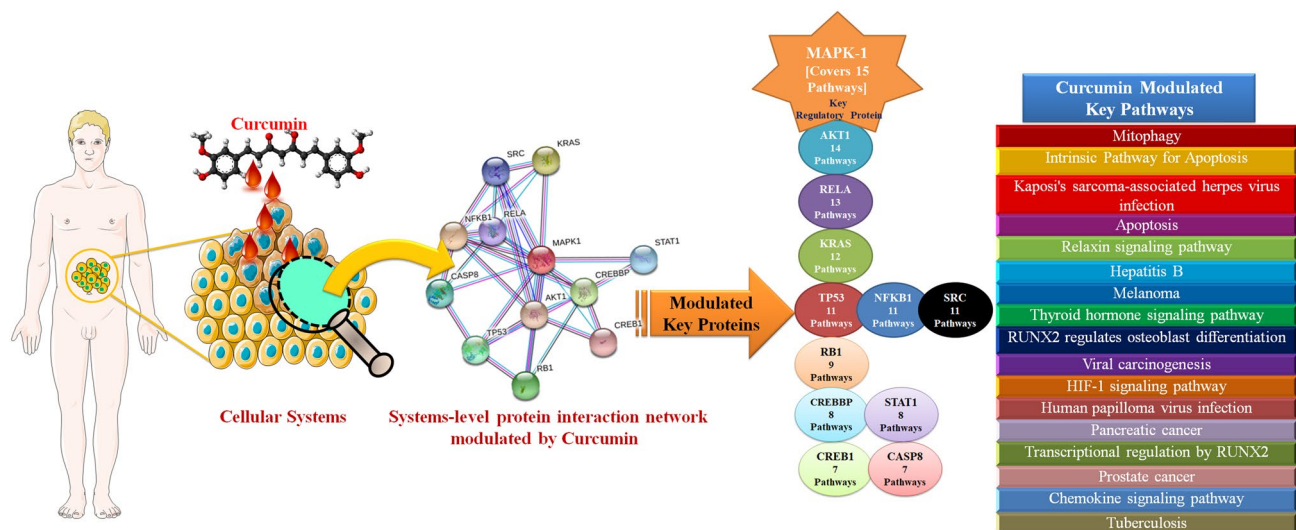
Curcumin

Cellular Systems

SRC
KRAS
NFKB1
RELA
MAPK1
STAT1
CASP8
CREBBP
AKT1
CREB1
TP53
RB1

Systems-level protein interaction network modulated by Curcumin

Modulated Key Proteins

MAPK-1 [Covers 15 Pathways]
Key Regulatory Protein

AKT1 14 Pathways
RELA 13 Pathways
KRAS 12 Pathways
TP53 11 Pathways
NFKB1 11 Pathways
SRC 11 Pathways
RB1 9 Pathways
CREBBP 8 Pathways
STAT1 8 Pathways
CREB1 7 Pathways
CASP8 7 Pathways

Curcumin Modulated Key Pathways

Mitophagy
Intrinsic Pathway for Apoptosis
Kaposi's sarcoma-associated herpes virus infection
Apoptosis
Relaxin signaling pathway
Hepatitis B
Melanoma
Thyroid hormone signaling pathway
RUNX2 regulates osteoblast differentiation
Viral carcinogenesis
HIF-1 signaling pathway
Human papilloma virus infection
Pancreatic cancer
Transcriptional regulation by RUNX2
Prostate cancer
Chemokine signaling pathway
Tuberculosis